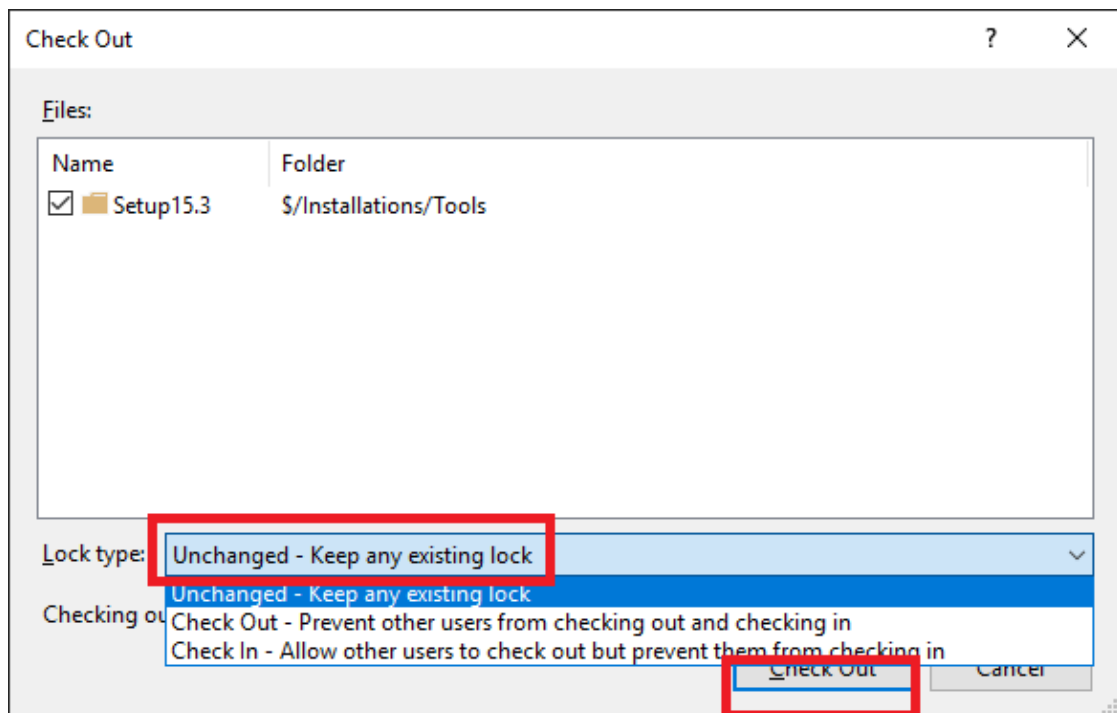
Check Out

?

Files:

| Name | Folder |
|---|---|
| Setup15.3 | $/Installations/Tools |

Lock type: Unchanged - Keep any existing lock

Unchanged - Keep any existing lock
Check Out - Prevent other users from checking out and checking in
Check In - Allow other users to check out but prevent them from checking in

Checking ou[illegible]

Check Out

Cancel